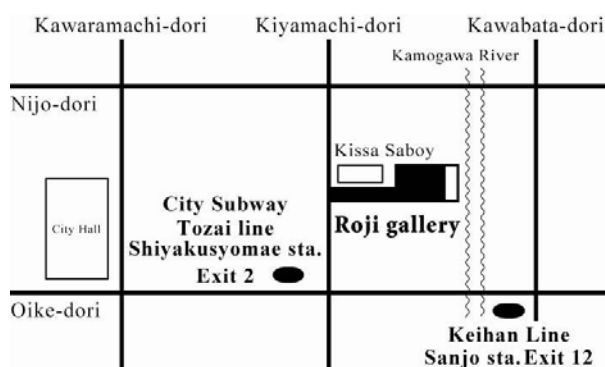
Kawaramachi-dori Kiyamachi-dori Kawabata-dori

Kamogawa River

Nijo-dori

Kissa Saboy

City Hall

City Subway Tozai line Shiyakusyomae sta. Exit 2

Roji gallery

Oike-dori

Keihan Line Sanjo sta. Exit 12